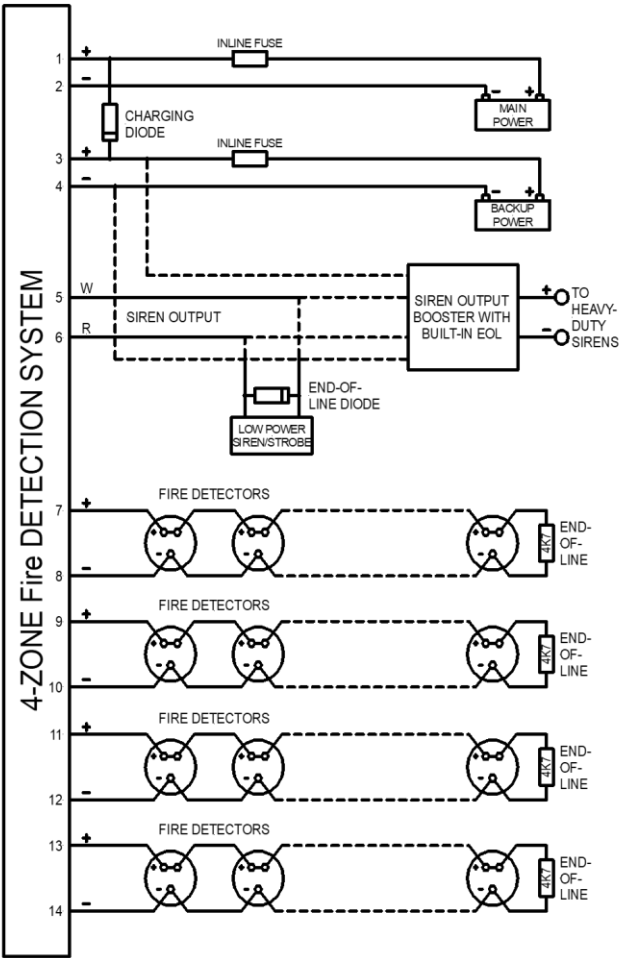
4-ZONE Fire DETECTION SYSTEM

1 +
2 −
INLINE FUSE
CHARGING DIODE
− + MAIN POWER

3 +
4 −
INLINE FUSE
− + BACKUP POWER

5 W
6 R
SIREN OUTPUT
SIREN OUTPUT BOOSTER WITH BUILT-IN EOL
+ − TO HEAVY-DUTY SIRENS
END-OF-LINE DIODE
LOW POWER SIREN/STROBE

7 +
8 −
FIRE DETECTORS
4K7
END-OF-LINE

9 +
10 −
FIRE DETECTORS
4K7
END-OF-LINE

11 +
12 −
FIRE DETECTORS
4K7
END-OF-LINE

13 +
14 −
FIRE DETECTORS
4K7
END-OF-LINE